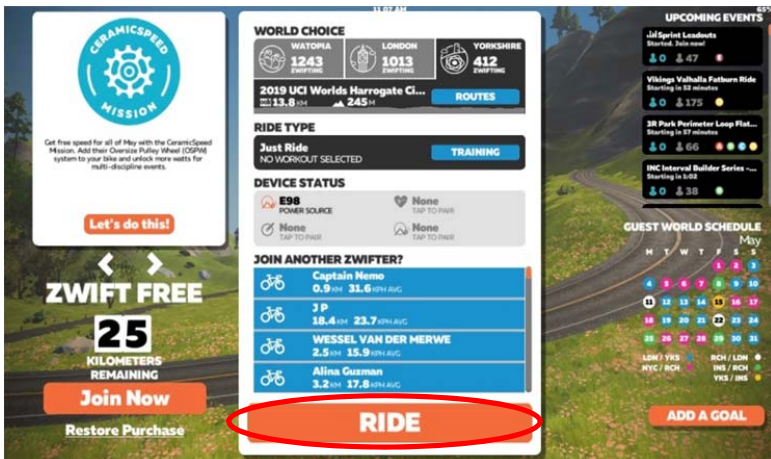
11:07 AM
65%

CERAMICSPEED MISSION

Get free speed for all of May with the CeramicSpeed Mission. Add their Oversize Pulley Wheel (OSPW) system to your bike and unlock more watts for multi-discipline events.

Let's do this!

ZWIFT FREE
25
KILOMETERS REMAINING
Join Now
Restore Purchase

WORLD CHOICE
WATOPIA 1243 ZWIFTING
LONDON 1013 ZWIFTING
YORKSHIRE 412 ZWIFTING
2019 UCI Worlds Harrogate Ci...
13.8 KM 245 M
ROUTES

RIDE TYPE
Just Ride
NO WORKOUT SELECTED
TRAINING

DEVICE STATUS
E98 POWER SOURCE
None TAP TO PAIR
None TAP TO PAIR
None TAP TO PAIR

JOIN ANOTHER ZWIFTER?
Captain Nemo 0.9 KM 31.6 KPH AVG
J P 18.4 KM 23.7 KPH AVG
WESSEL VAN DER MERWE 2.5 KM 15.9 KPH AVG
Alina Guzman 3.2 KM 17.8 KPH AVG

RIDE

UPCOMING EVENTS
Sprint Leadouts
Started. Join now!
0 47
Vikings Valhalla Fatburn Ride
Starting in 52 minutes
0 175
3R Park Perimeter Loop Flat...
Starting in 57 minutes
0 66
INC Interval Builder Series ...
Starting in 1:02
0 38

GUEST WORLD SCHEDULE
May
M T W T F S S
1 2 3 4 5
6 7 8 9 10 11 12
13 14 15 16 17 18 19
20 21 22 23 24 25 26
27 28 29 30 31
LDN / YKS
NYC / RCH
RCH / LDN
INS / RCH
YKS / INS

ADD A GOAL